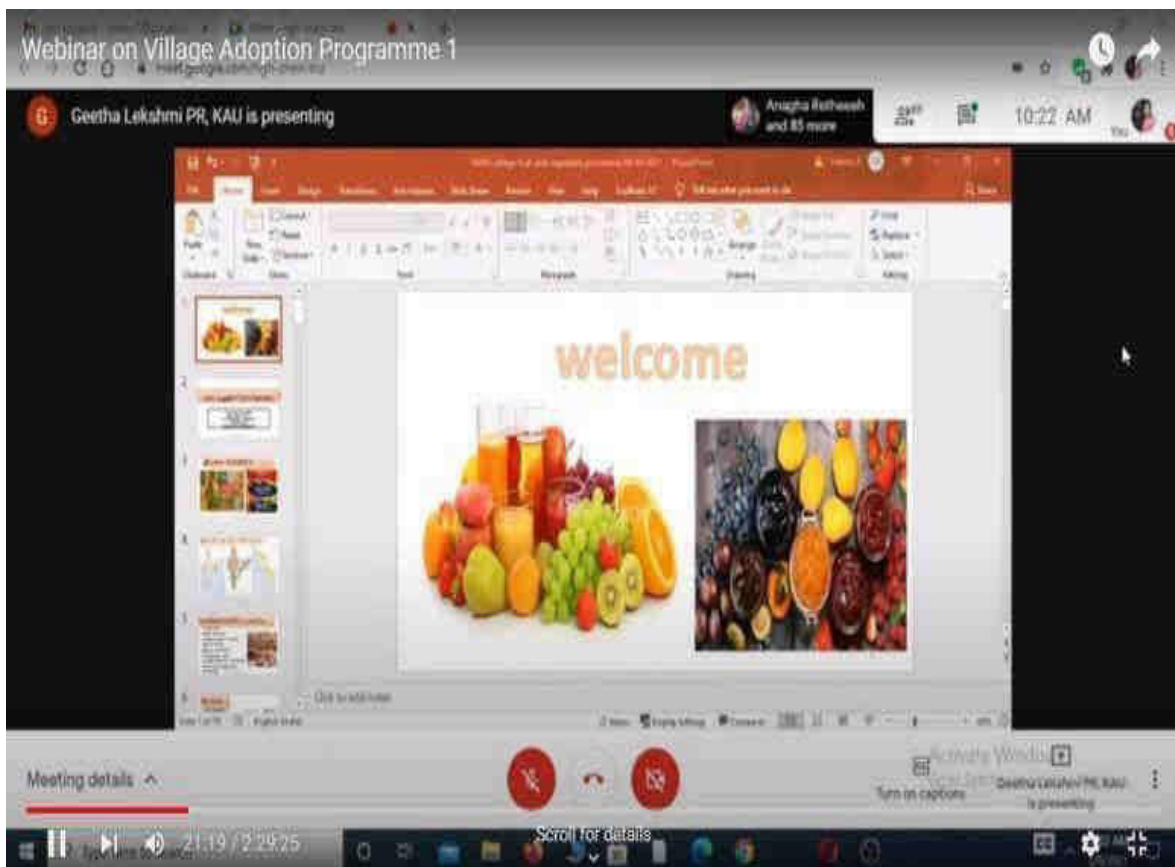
Webinar on Village Adoption Programme 1

G

Geetha Lekshmi PR, KAU is presenting

Anagha Retheesh and 85 more

10:22 AM

You

welcome

Click to add notes

Meeting details ^

Turn on captions

Activate Windows

Geetha Lekshmi PR, KAU is presenting

21:19 / 2:29:25

Scroll for details